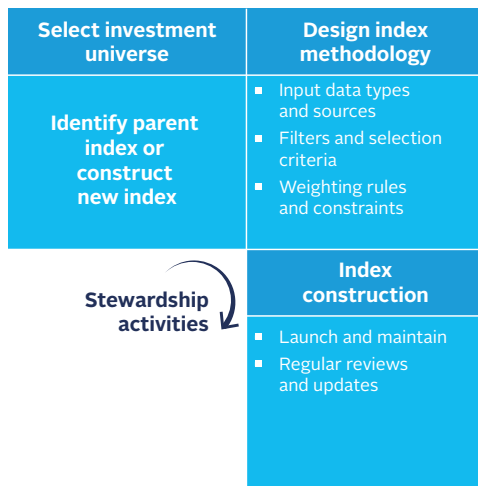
Select investment universe

Identify parent index or construct new index

Design index methodology

- Input data types and sources
- Filters and selection criteria
- Weighting rules and constraints

Stewardship activities

Index construction

- Launch and maintain
- Regular reviews and updates